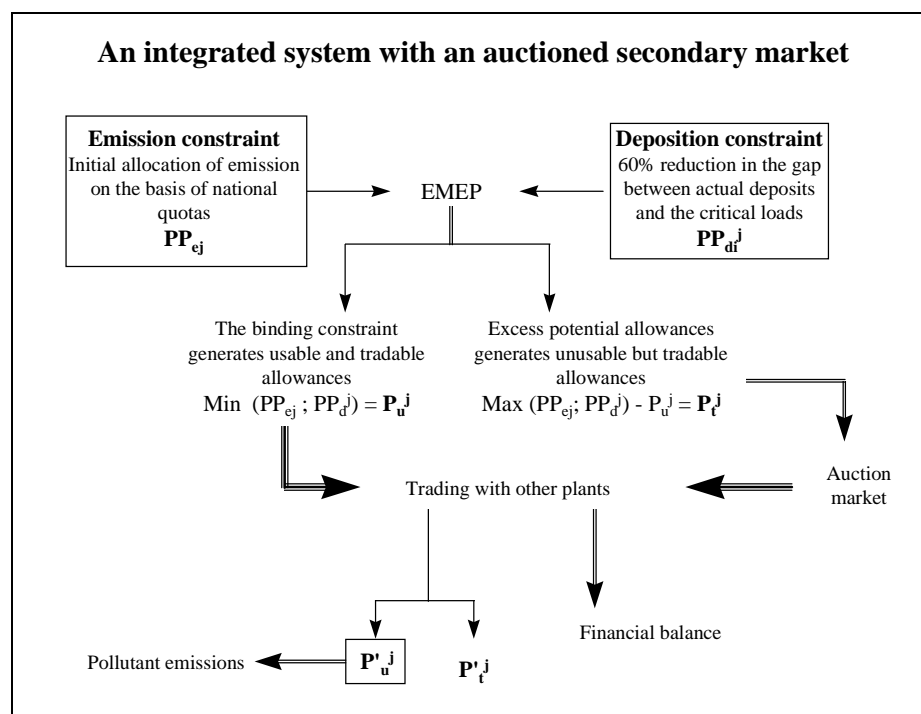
An integrated system with an auctioned secondary market

Emission constraint
Initial allocation of emission on the basis of national quotas
$PP_{ej}$

EMEP

Deposition constraint
60% reduction in the gap between actual deposits and the critical loads
$PP_{di}^{j}$

The binding constraint generates usable and tradable allowances
Min $(PP_{ej} ; PP_{d}^{j}) = P_{u}^{j}$

Excess potential allowances generates unusable but tradable allowances
Max $(PP_{ej}; PP_{d}^{j}) - P_{u}^{j} = P_{t}^{j}$

Trading with other plants

Auction market

Financial balance

Pollutant emissions

$P'_{u}{}^{j}$

$P'_{t}{}^{j}$